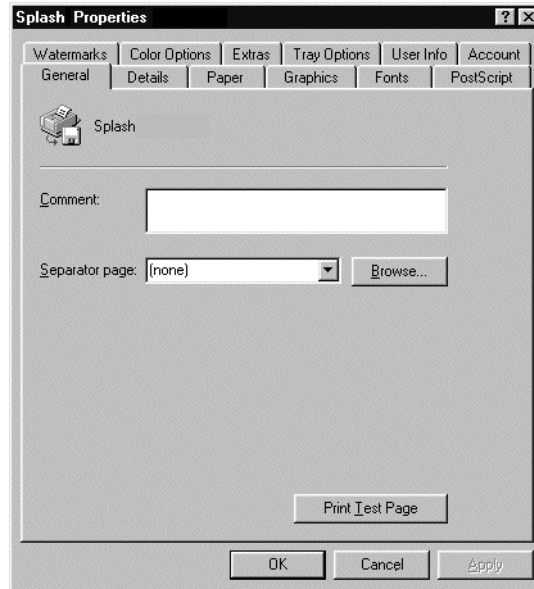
Splash Properties

?

Watermarks | Color Options | Extras | Tray Options | User Info | Account

General | Details | Paper | Graphics | Fonts | PostScript

Splash

Comment:

Separator page: (none)

Browse...

Print Test Page

OK

Cancel

Apply